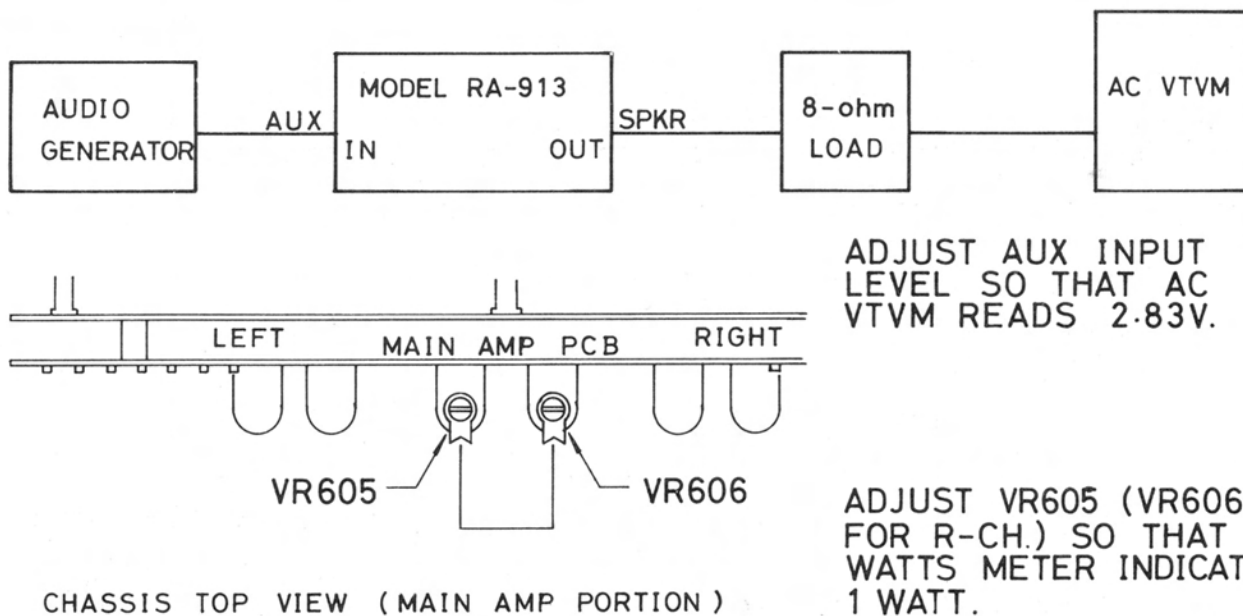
AUDIO GENERATOR

AUX

MODEL RA-913

IN

OUT

SPKR

8-ohm LOAD

AC VTVM

ADJUST AUX INPUT LEVEL SO THAT AC VTVM READS 2.83V.

LEFT

MAIN AMP PCB

RIGHT

VR605

VR606

ADJUST VR605 (VR606 FOR R-CH.) SO THAT WATTS METER INDICAT 1 WATT.

CHASSIS TOP VIEW (MAIN AMP PORTION)